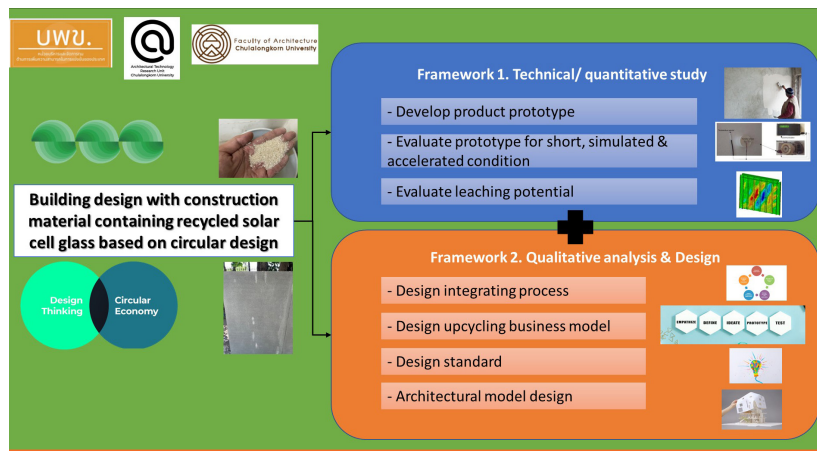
บพข.

Architectural Technology Research Unit Chulalongkorn University

Faculty of Architecture Chulalongkorn University

Building design with construction material containing recycled solar cell glass based on circular design

Design Thinking

Circular Economy

Framework 1. Technical/ quantitative study

- Develop product prototype

- Evaluate prototype for short, simulated & accelerated condition

- Evaluate leaching potential

Framework 2. Qualitative analysis & Design

- Design integrating process

- Design upcycling business model

- Design standard

- Architectural model design

EMPATHIZE DEFINE IDEATE PROTOTYPE TEST